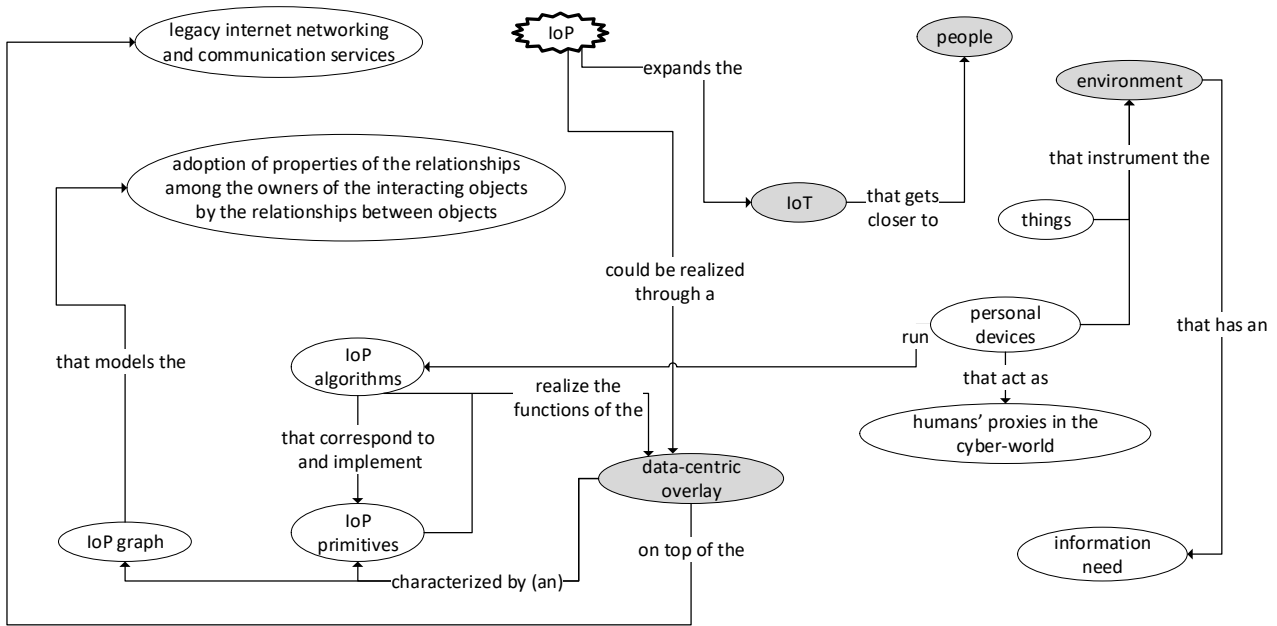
legacy internet networking and communication services

IoP

expands the

people

environment

adoption of properties of the relationships among the owners of the interacting objects by the relationships between objects

that instrument the

IoT

that gets closer to

things

could be realized through a

that models the

personal devices

that has an

run

IoP algorithms

realize the functions of the

that act as

humans' proxies in the cyber-world

that correspond to and implement

data-centric overlay

IoP graph

IoP primitives

on top of the

information need

characterized by (an)